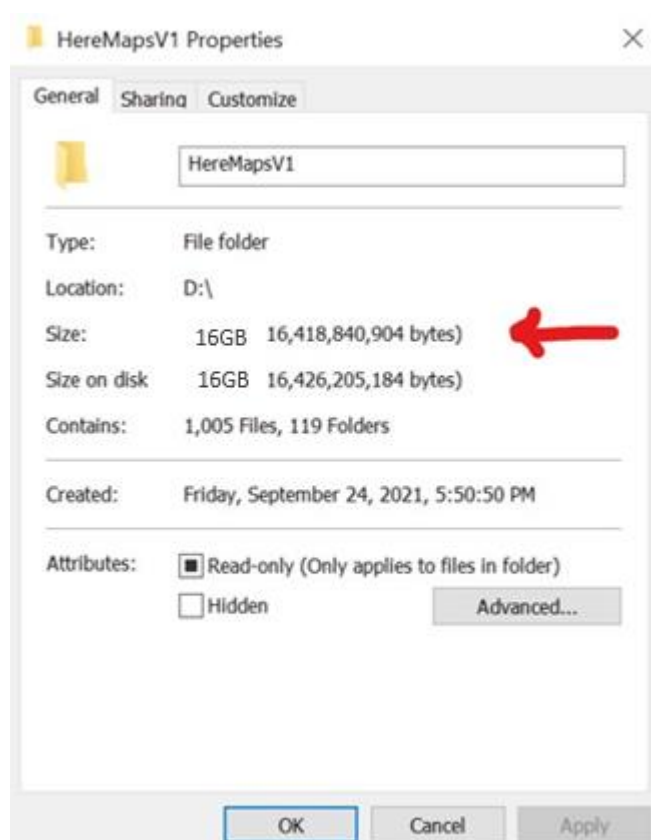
HereMapsV1 Properties

×

General Sharing Customize

HereMapsV1

Type: File folder

Location: D:\

Size: 16GB 16,418,840,904 bytes)

Size on disk 16GB 16,426,205,184 bytes)

Contains: 1,005 Files, 119 Folders

Created: Friday, September 24, 2021, 5:50:50 PM

Attributes: Read-only (Only applies to files in folder)

Hidden

Advanced...

OK Cancel Apply